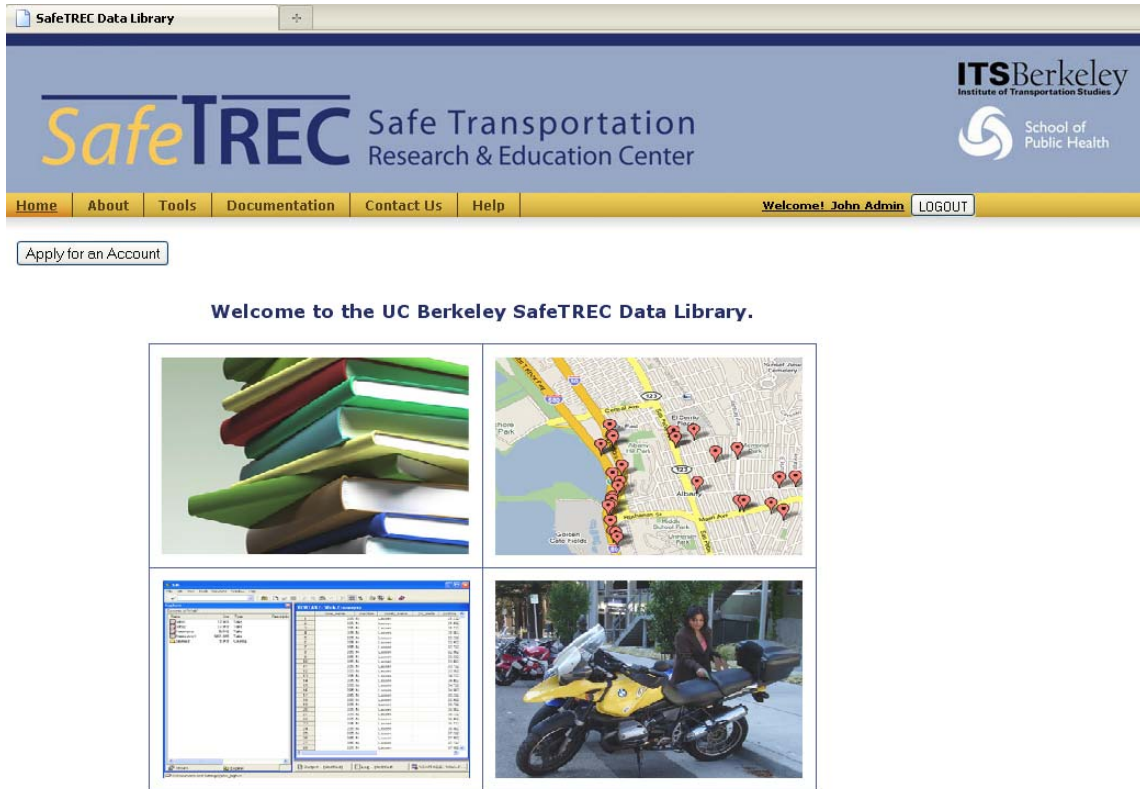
SafeTREC Data Library

SafeTREC Safe Transportation Research & Education Center

ITSBerkeley Institute of Transportation Studies

School of Public Health

Home | About | Tools | Documentation | Contact Us | Help

Welcome! John Admin LOGOUT

Apply for an Account

Welcome to the UC Berkeley SafeTREC Data Library.

Central Ave

Albany